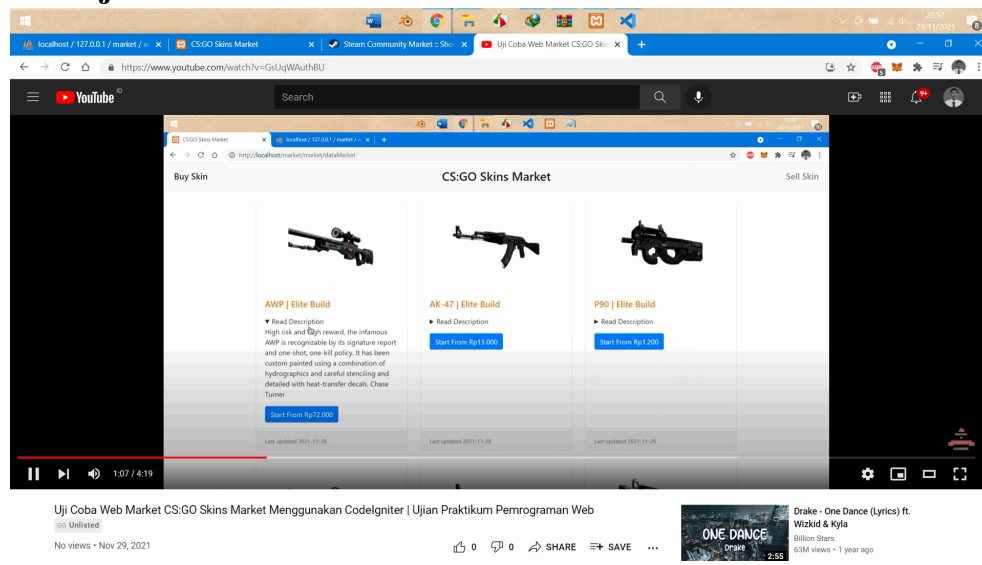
20:57
29/11/2021

localhost / 127.0.0.1 / market / ×
CS:GO Skins Market ×
Steam Community Market :: Sho ×
Uji Coba Web Market CS:GO Ski ×
+

https://www.youtube.com/watch?v=GsUqWAuthBU

YouTube ID

Search

9+

CS:GO Skins Market ×
localhost / 127.0.0.1 / market / ×
+

http://localhost/market/market/dataMarket

Buy Skin

CS:GO Skins Market

Sell Skin

AWP | Elite Build

▼ Read Description

High risk and high reward, the infamous AWP is recognizable by its signature report and one-shot, one-kill policy. It has been custom painted using a combination of hydrographics and careful stenciling and detailed with heat-transfer decals. Chase Turner

Start From Rp72.000

Last updated 2021-11-28

AK-47 | Elite Build

▶ Read Description

Start From Rp13.000

Last updated 2021-11-28

P90 | Elite Build

▶ Read Description

Start From Rp1.200

Last updated 2021-11-28

1:07 / 4:19

Uji Coba Web Market CS:GO Skins Market Menggunakan CodeIgniter | Ujian Praktikum Pemrograman Web

Unlisted

No views • Nov 29, 2021

0

0

SHARE

SAVE

...

ONE DANCE
Drake
2:55

Drake - One Dance (Lyrics) ft. Wizkid & Kyla

Billion Stars

63M views • 1 year ago